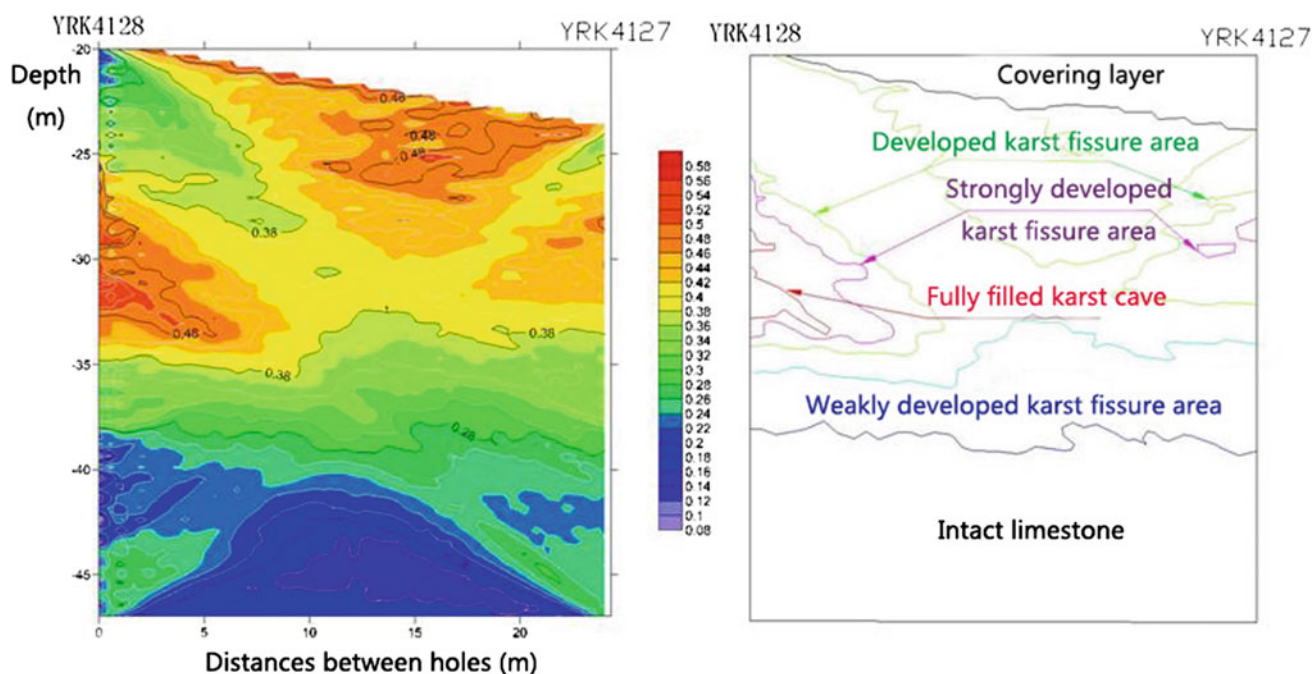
YRK4128

YRK4127

Depth (m)

-20

-25

-30

-35

-40

-45

0.46

0.48

0.48

0.38

0.48

0.38

0.38

0.28

0 5 10 15 20

Distances between holes (m)

0.58
0.56
0.54
0.52
0.5
0.48
0.46
0.44
0.42
0.4
0.38
0.36
0.34
0.32
0.3
0.28
0.26
0.24
0.22
0.2
0.18
0.16
0.14
0.12
0.1
0.08

YRK4128

YRK4127

Covering layer

Developed karst fissure area

Strongly developed karst fissure area

Fully filled karst cave

Weakly developed karst fissure area

Intact limestone